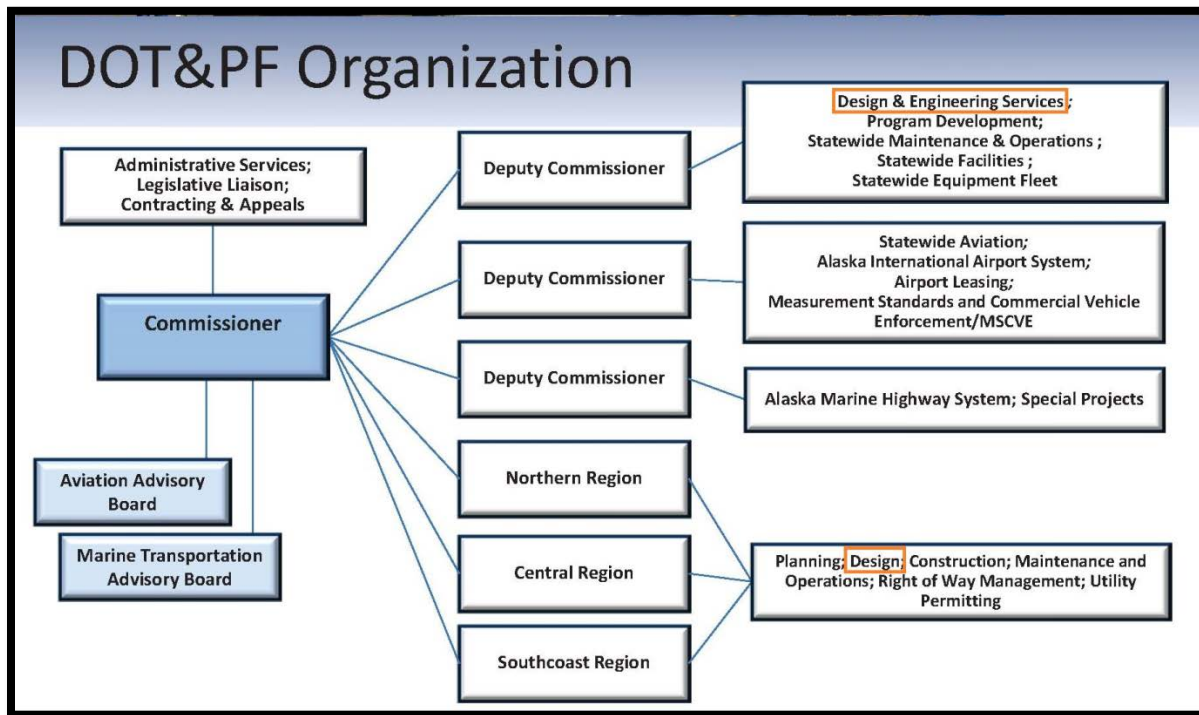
DOT&PF Organization

Administrative Services; Legislative Liaison; Contracting & Appeals

Commissioner

Aviation Advisory Board

Marine Transportation Advisory Board

Deputy Commissioner

Design & Engineering Services; Program Development; Statewide Maintenance & Operations ; Statewide Facilities ; Statewide Equipment Fleet

Deputy Commissioner

Statewide Aviation; Alaska International Airport System; Airport Leasing; Measurement Standards and Commercial Vehicle Enforcement/MSCVE

Deputy Commissioner

Alaska Marine Highway System; Special Projects

Northern Region

Central Region

Southcoast Region

Planning; Design; Construction; Maintenance and Operations; Right of Way Management; Utility Permitting